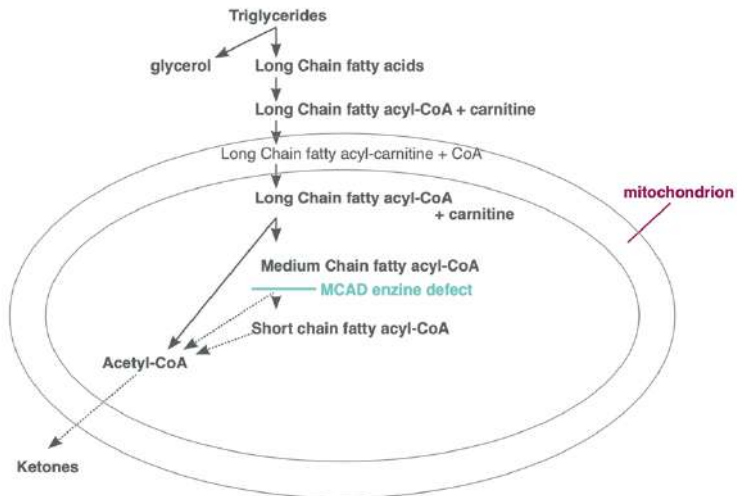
Triglycerides

glycerol

Long Chain fatty acids

Long Chain fatty acyl-CoA + carnitine

Long Chain fatty acyl-carnitine + CoA

Long Chain fatty acyl-CoA + carnitine

mitochondrion

Medium Chain fatty acyl-CoA

MCAD enzine defect

Short chain fatty acyl-CoA

Acetyl-CoA

Ketones